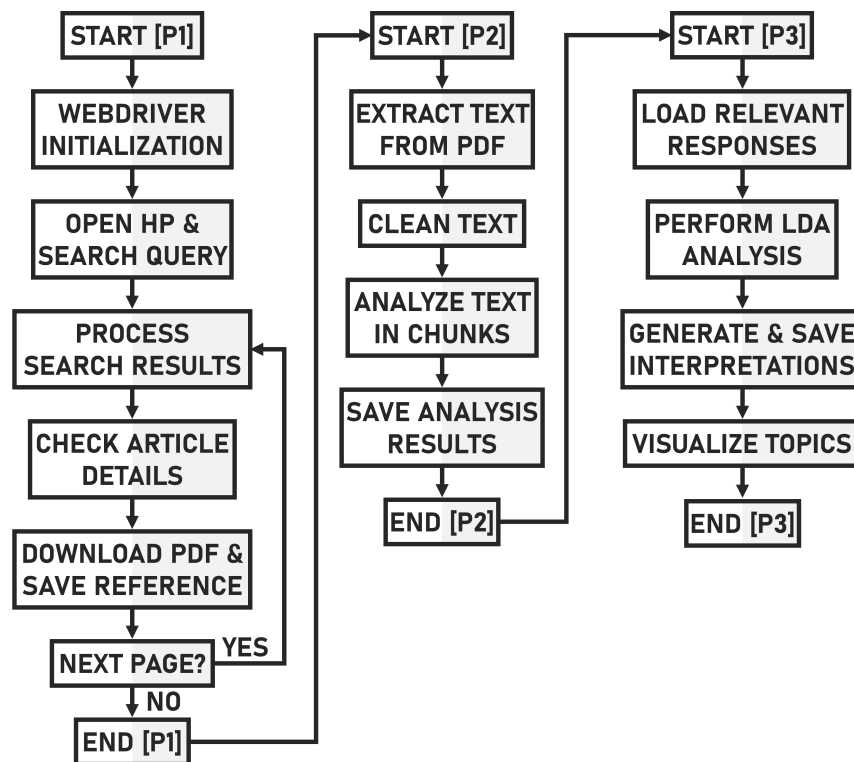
START [P1]

WEBDRIVER INITIALIZATION

OPEN HP & SEARCH QUERY

PROCESS SEARCH RESULTS

CHECK ARTICLE DETAILS

DOWNLOAD PDF & SAVE REFERENCE

NEXT PAGE?

YES

NO

END [P1]

START [P2]

EXTRACT TEXT FROM PDF

CLEAN TEXT

ANALYZE TEXT IN CHUNKS

SAVE ANALYSIS RESULTS

END [P2]

START [P3]

LOAD RELEVANT RESPONSES

PERFORM LDA ANALYSIS

GENERATE & SAVE INTERPRETATIONS

VISUALIZE TOPICS

END [P3]